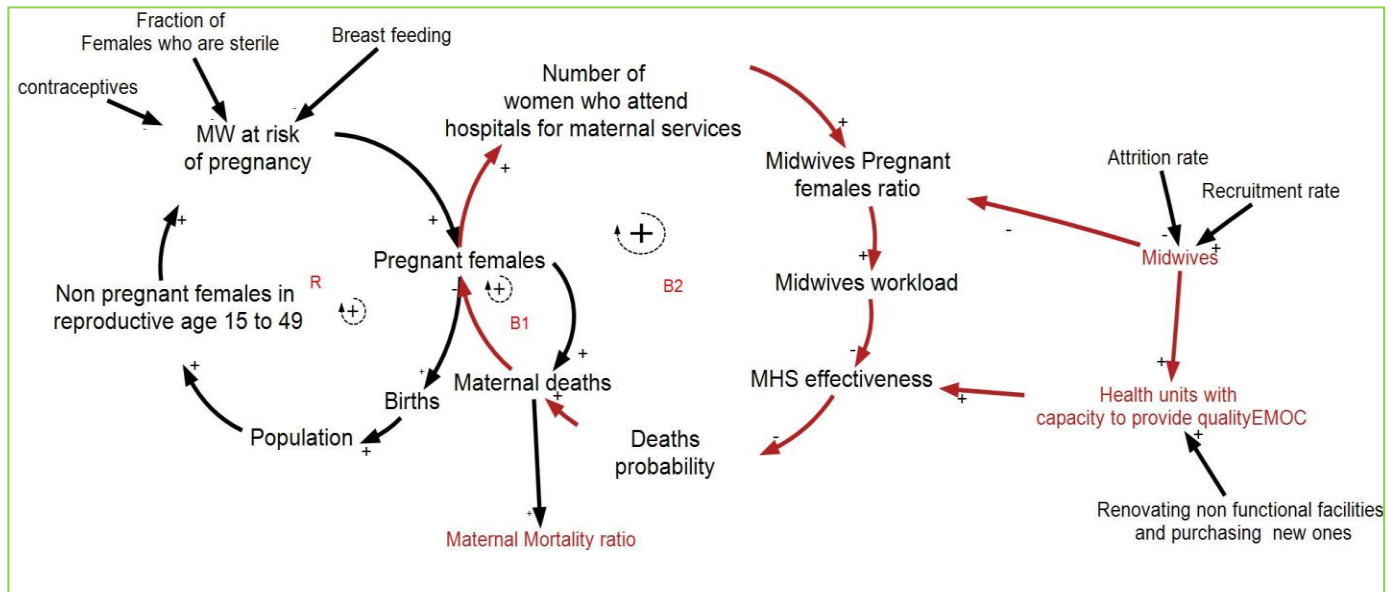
Fraction of Females who are sterile

Breast feeding

contraceptives

MW at risk of pregnancy

Number of women who attend hospitals for maternal services

Midwives Pregnant females ratio

Attrition rate

Recruitment rate

Midwives

Pregnant females

R

B2

B1

Non pregnant females in reproductive age 15 to 49

Midwives workload

Births

Maternal deaths

MHS effectiveness

Health units with capacity to provide qualityEMOC

Population

Deaths probability

Renovating non functional facilities and purchasing new ones

Maternal Mortality ratio

+ + + + + + + + + + + + + + + + + + - - - - - - - -